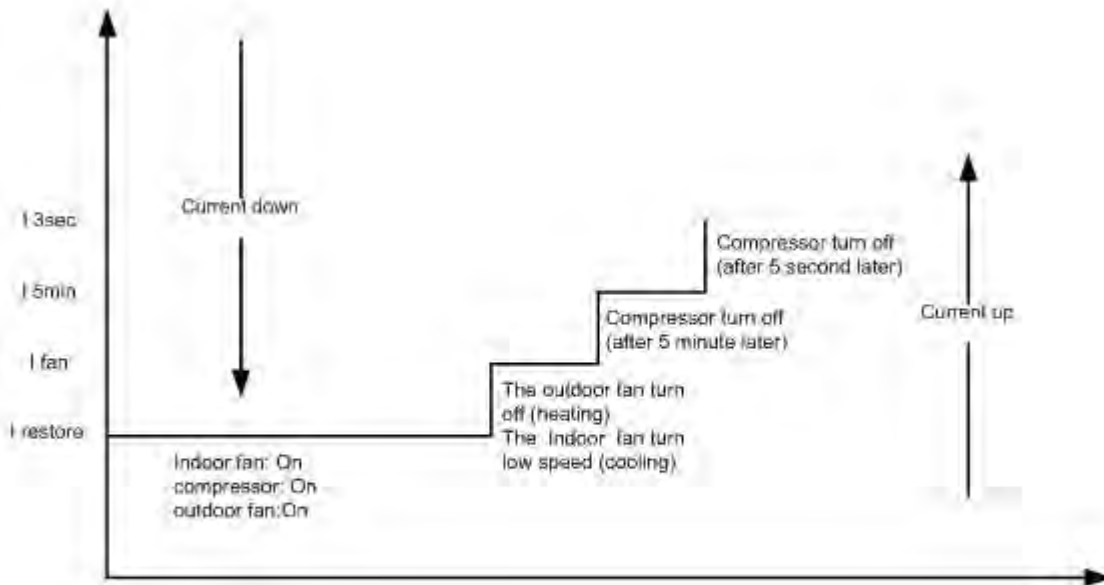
I 3sec

I 5min

I fan

I restore

Current down

Indoor fan: On
compressor: On
outdoor fan:On

The outdoor fan turn off (heating)
The Indoor fan turn low speed (cooling)

Compressor turn off (after 5 minute later)

Compressor turn off (after 5 second later)

Current up